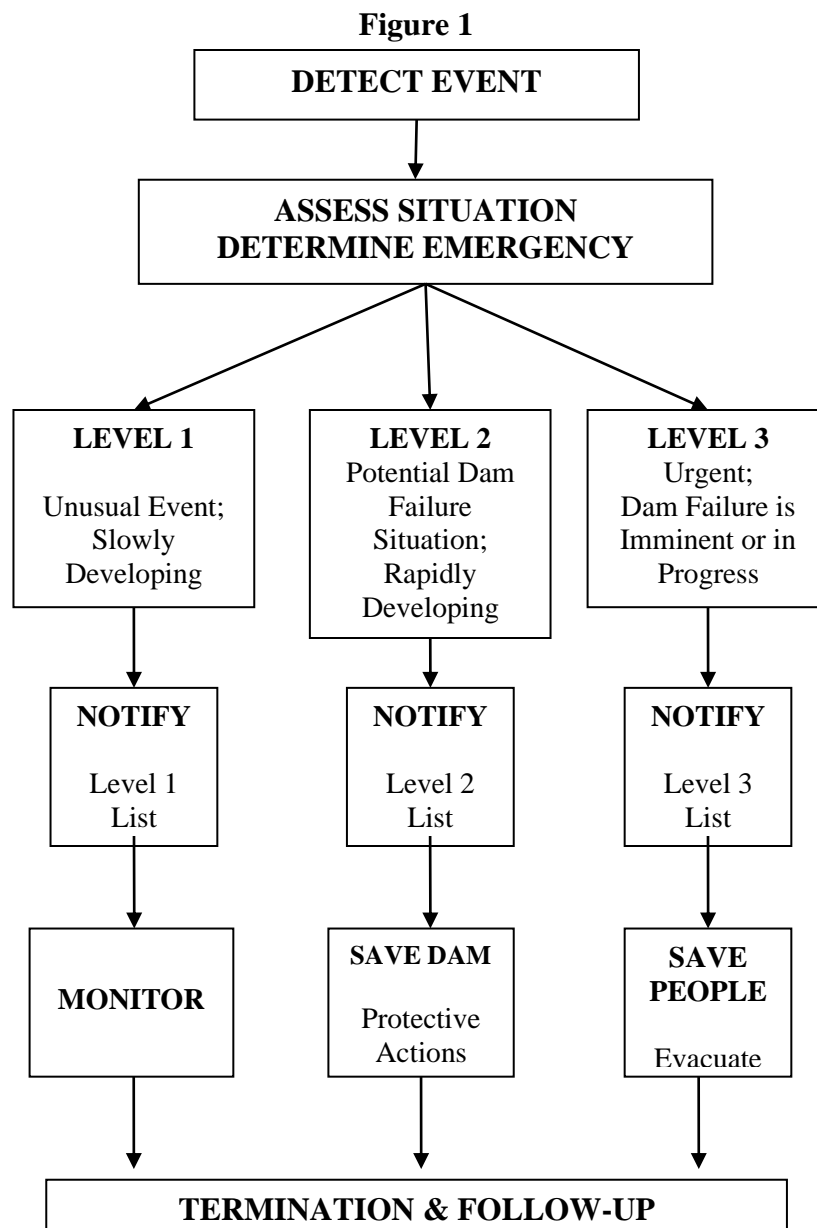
Figure 1

DETECT EVENT

ASSESS SITUATION
DETERMINE EMERGENCY

LEVEL 1
Unusual Event; Slowly Developing

LEVEL 2
Potential Dam Failure Situation; Rapidly Developing

LEVEL 3
Urgent; Dam Failure is Imminent or in Progress

NOTIFY
Level 1 List

NOTIFY
Level 2 List

NOTIFY
Level 3 List

MONITOR

SAVE DAM
Protective Actions

SAVE PEOPLE
Evacuate

TERMINATION & FOLLOW-UP